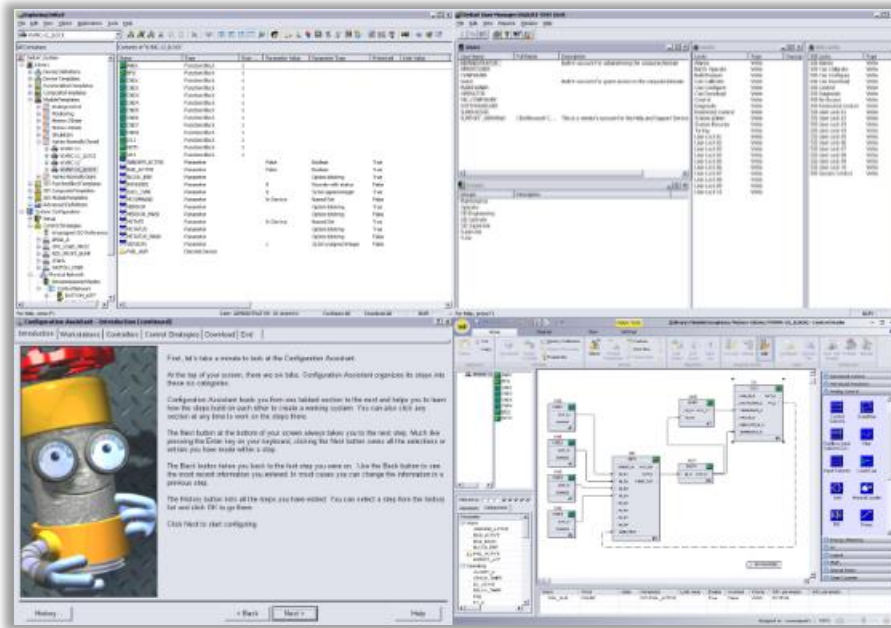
Configuration Assistant - Introduction (continued)

Introduction | Workstations | Controllers | Control Strategies | Download | End

First, let's take a minute to look at the Configuration Assistant.

At the top of your screen, there are six tabs. Configuration Assistant organizes its steps into these six categories.

Configuration Assistant leads you from one tabbed section to the next and helps you to learn how the steps build on each other to create a working system. You can also click any section at any time to work on the steps there.

The Next button at the bottom of your screen always takes you to the next step. Much like pressing the Enter key on your keyboard, clicking the Next button saves all the selections or entries you have made within a step.

The Back button takes you back to the last step you were on. Use the Back button to see the most recent information you entered. In most cases you can change the information in a previous step.

The History button lists all the steps you have visited. You can select a step from the history list and click OK to go there.

Click Next to start configuring.

History...

< Back

Next >

Help